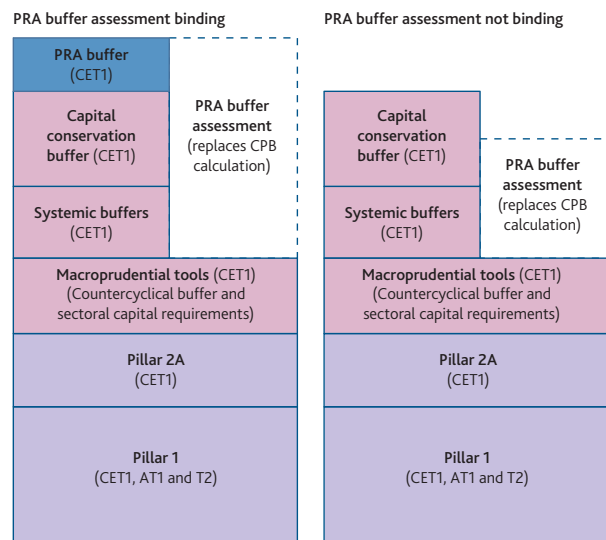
PRA buffer assessment binding

PRA buffer (CET1)

Capital conservation buffer (CET1)

PRA buffer assessment (replaces CPB calculation)

Systemic buffers (CET1)

Macroprudential tools (CET1) (Countercyclical buffer and sectoral capital requirements)

Pillar 2A (CET1)

Pillar 1 (CET1, AT1 and T2)

PRA buffer assessment not binding

Capital conservation buffer (CET1)

PRA buffer assessment (replaces CPB calculation)

Systemic buffers (CET1)

Macroprudential tools (CET1) (Countercyclical buffer and sectoral capital requirements)

Pillar 2A (CET1)

Pillar 1 (CET1, AT1 and T2)